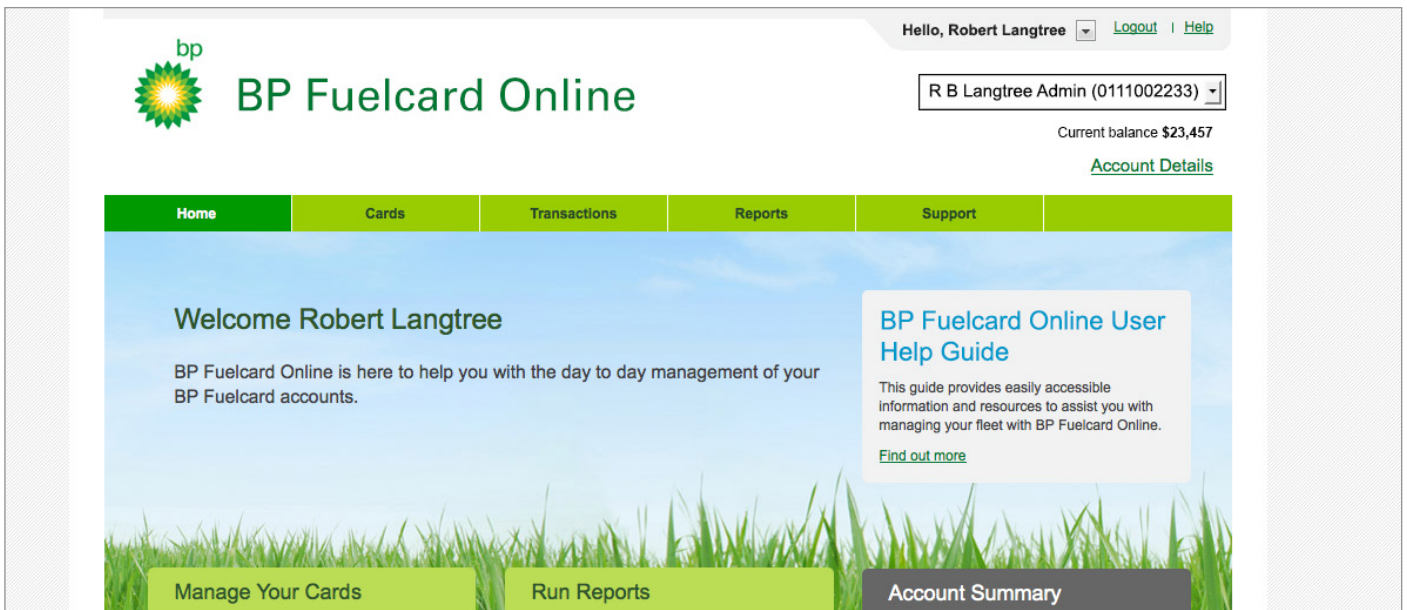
Hello, Robert Langtree | Logout | Help

bp

BP Fuelcard Online

R B Langtree Admin (0111002233)

Current balance $23,457

Account Details

Home | Cards | Transactions | Reports | Support

Welcome Robert Langtree

BP Fuelcard Online is here to help you with the day to day management of your BP Fuelcard accounts.

BP Fuelcard Online User Help Guide

This guide provides easily accessible information and resources to assist you with managing your fleet with BP Fuelcard Online.

Find out more

Manage Your Cards

Run Reports

Account Summary